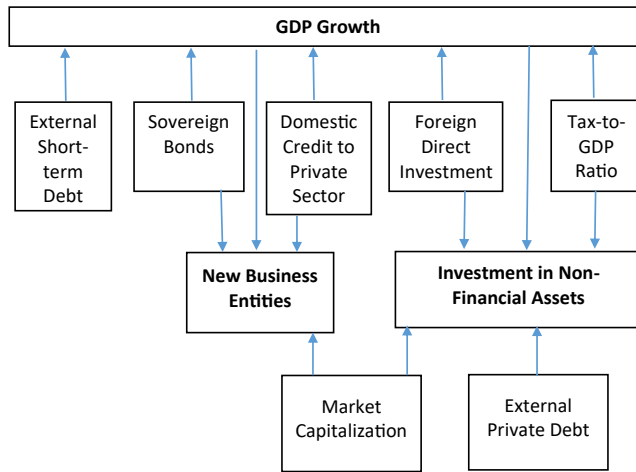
GDP Growth

External Short-term Debt

Sovereign Bonds

Domestic Credit to Private Sector

Foreign Direct Investment

Tax-to-GDP Ratio

New Business Entities

Investment in Non-Financial Assets

Market Capitalization

External Private Debt